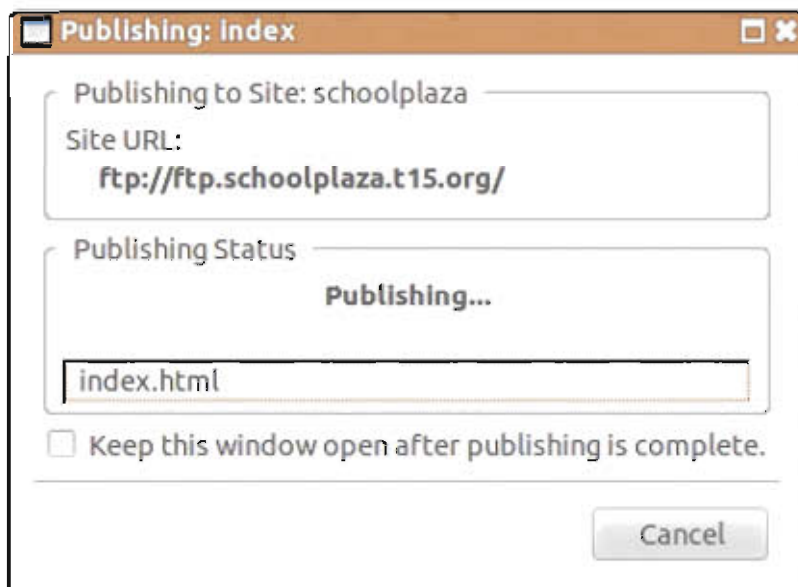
Publishing: index

Publishing to Site: schoolplaza

Site URL:

ftp://ftp.schoolplaza.t15.org/

Publishing Status

Publishing...

index.html

Keep this window open after publishing is complete.

Cancel